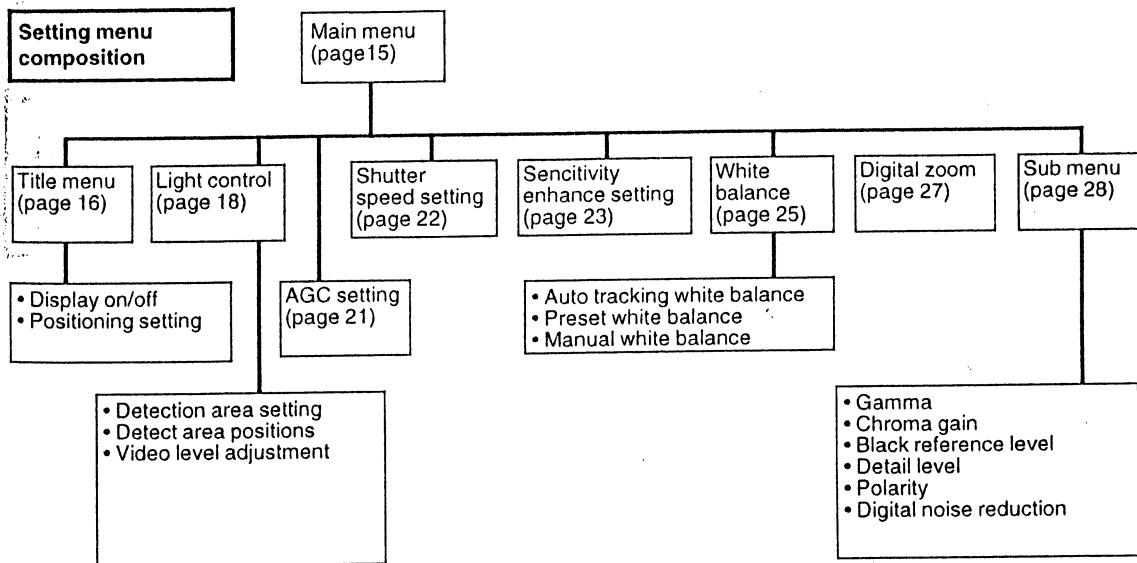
Setting menu composition

Main menu (page15)

Title menu (page 16)

Light control (page 18)

Shutter speed setting (page 22)

Sencitivity enhance setting (page 23)

White balance (page 25)

Digital zoom (page 27)

Sub menu (page 28)

• Display on/off
• Positioning setting

AGC setting (page 21)

• Auto tracking white balance
• Preset white balance
• Manual white balance

• Detection area setting
• Detect area positions
• Video level adjustment

• Gamma
• Chroma gain
• Black reference level
• Detail level
• Polarity
• Digital noise reduction